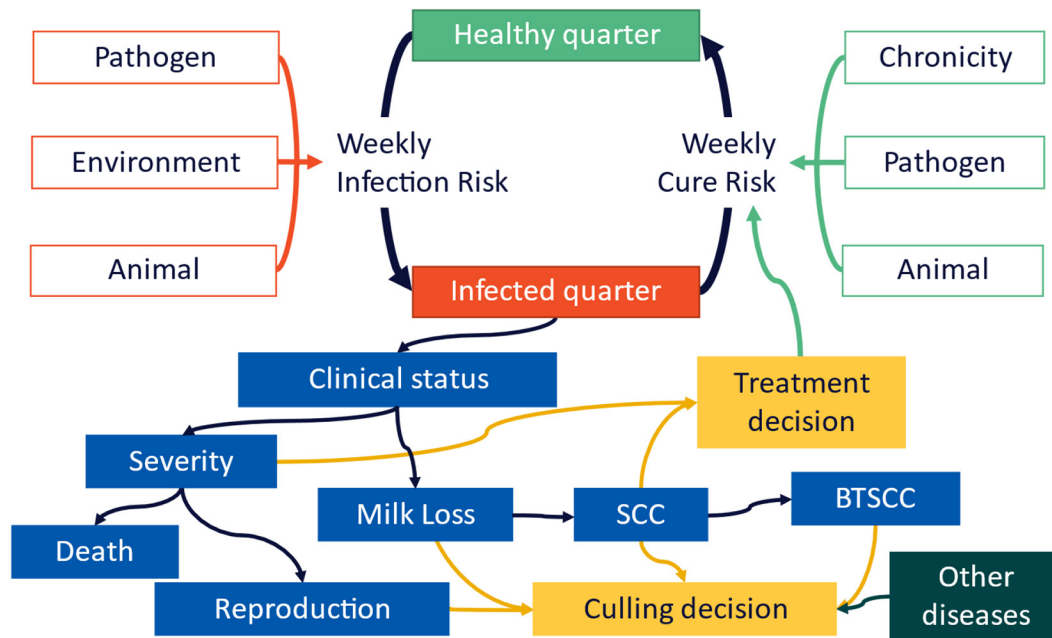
Pathogen

Environment

Animal

Weekly
Infection Risk

Healthy quarter

Infected quarter

Weekly
Cure Risk

Chronicity

Pathogen

Animal

Clinical status

Treatment
decision

Severity

Milk Loss

SCC

BTSCC

Death

Reproduction

Culling decision

Other
diseases